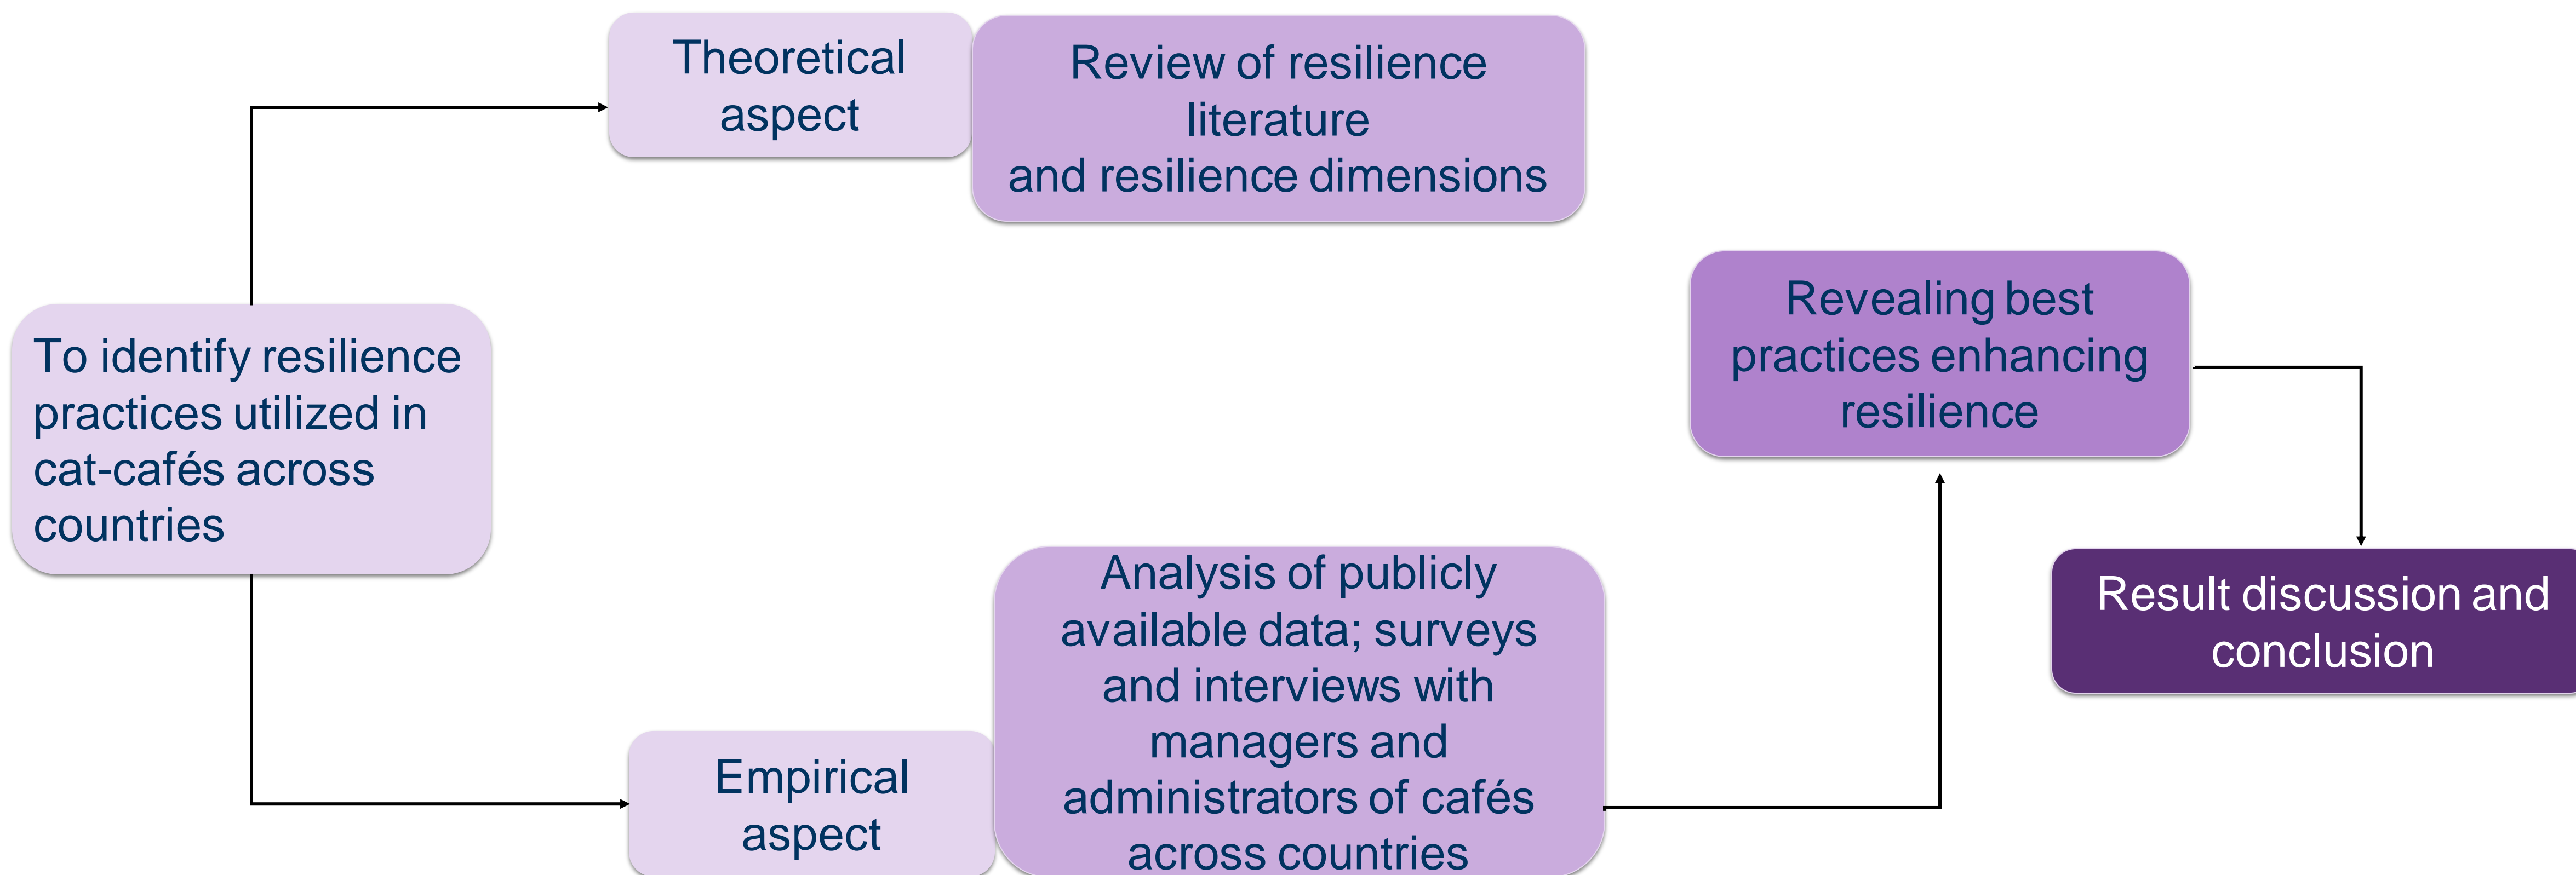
To identify resilience practices utilized in cat-cafés across countries

Theoretical aspect

Review of resilience literature and resilience dimensions

Empirical aspect

Analysis of publicly available data; surveys and interviews with managers and administrators of cafés across countries

Revealing best practices enhancing resilience

Result discussion and conclusion